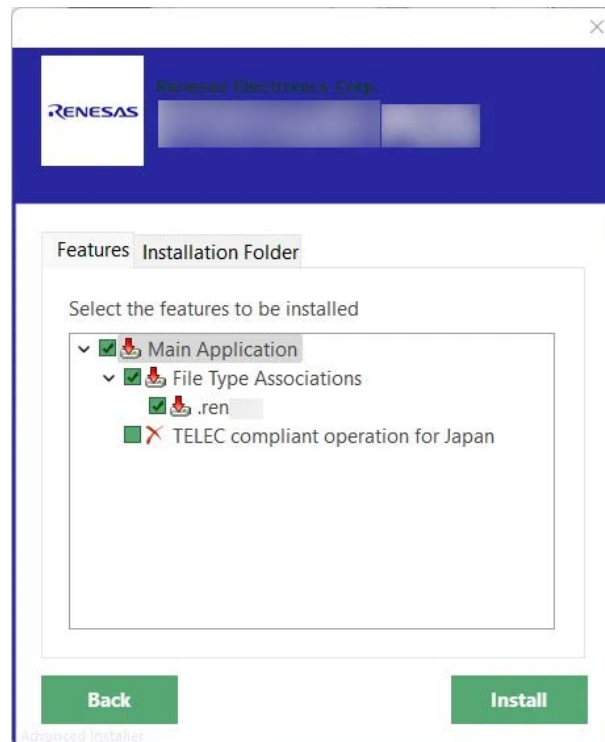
RENESAS

Renesas Electronics Corp.

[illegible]

Features
Installation Folder

Select the features to be installed

Main Application
File Type Associations
.ren
TELEC compliant operation for Japan

Back
Install

Advanced Installer